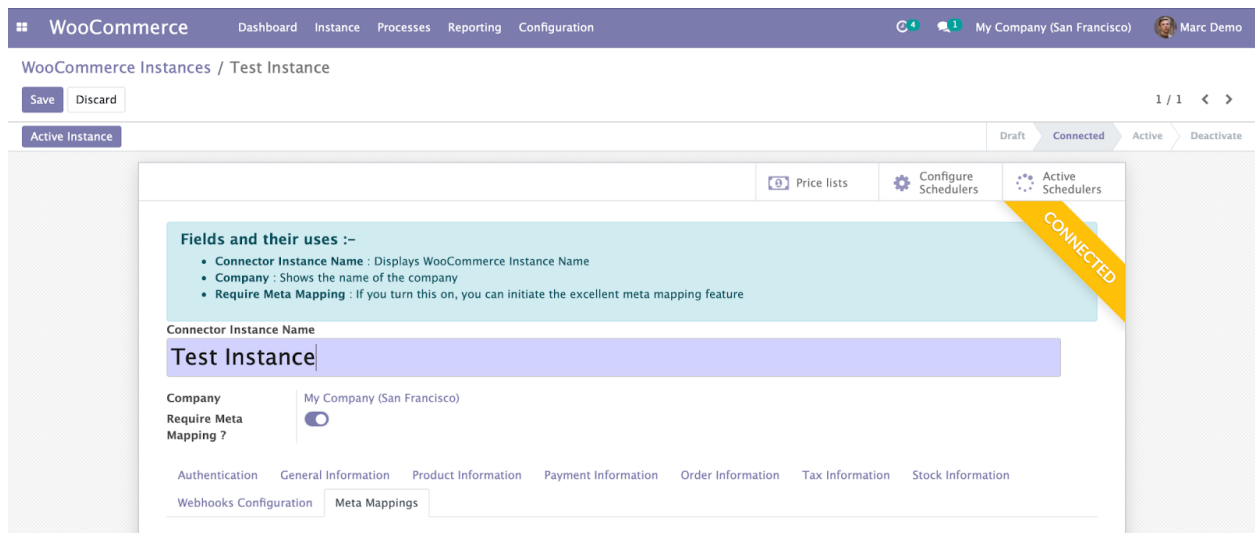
WooCommerce Dashboard Instance Processes Reporting Configuration

4 1 My Company (San Francisco) Marc Demo

WooCommerce Instances / Test Instance

Save Discard

1 / 1

Active Instance

Draft Connected Active Deactivate

Price lists Configure Schedulers Active Schedulers

CONNECTED

Fields and their uses :-

- **Connector Instance Name** : Displays WooCommerce Instance Name
- **Company** : Shows the name of the company
- **Require Meta Mapping** : If you turn this on, you can initiate the excellent meta mapping feature

Connector Instance Name

Test Instance

Company My Company (San Francisco)

Require Meta Mapping ?

Authentication General Information Product Information Payment Information Order Information Tax Information Stock Information

Webhooks Configuration Meta Mappings